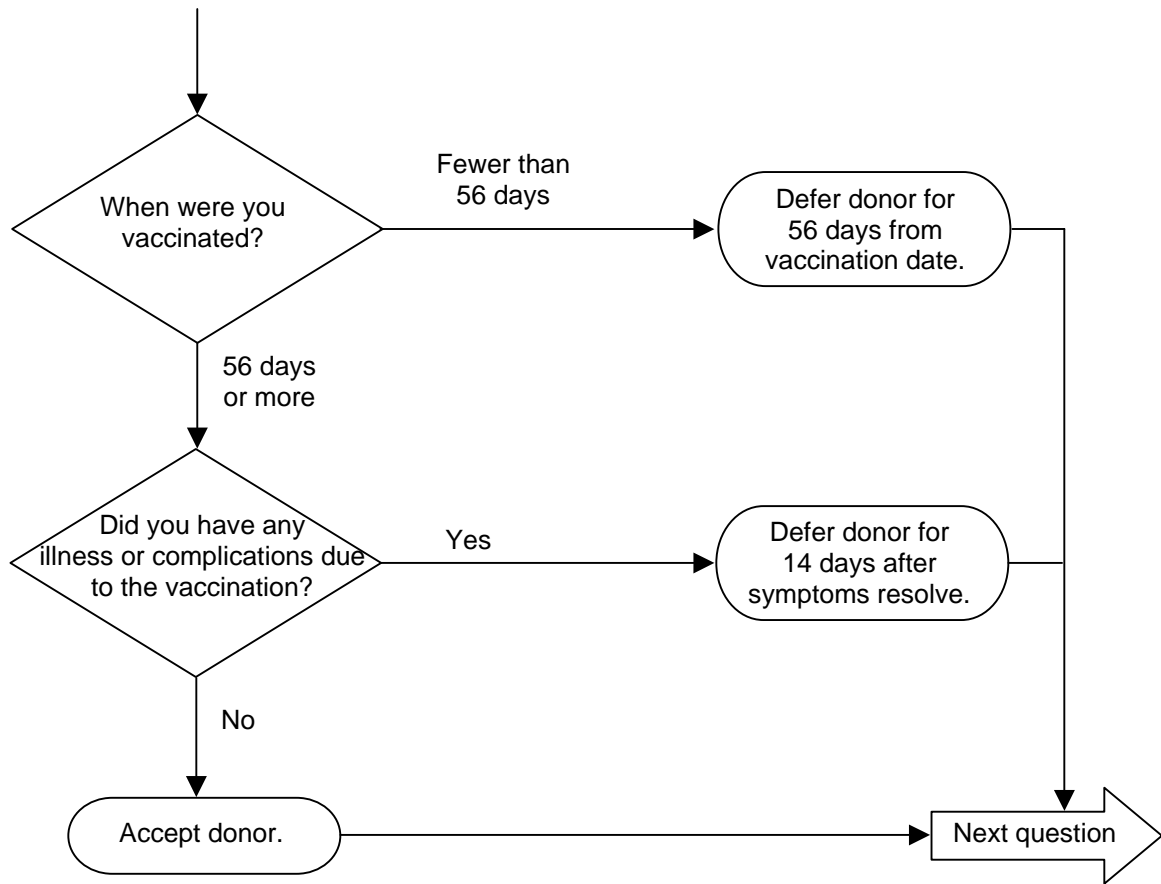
When were you vaccinated?

Fewer than 56 days

Defer donor for 56 days from vaccination date.

56 days or more

Did you have any illness or complications due to the vaccination?

Yes

Defer donor for 14 days after symptoms resolve.

No

Accept donor.

Next question